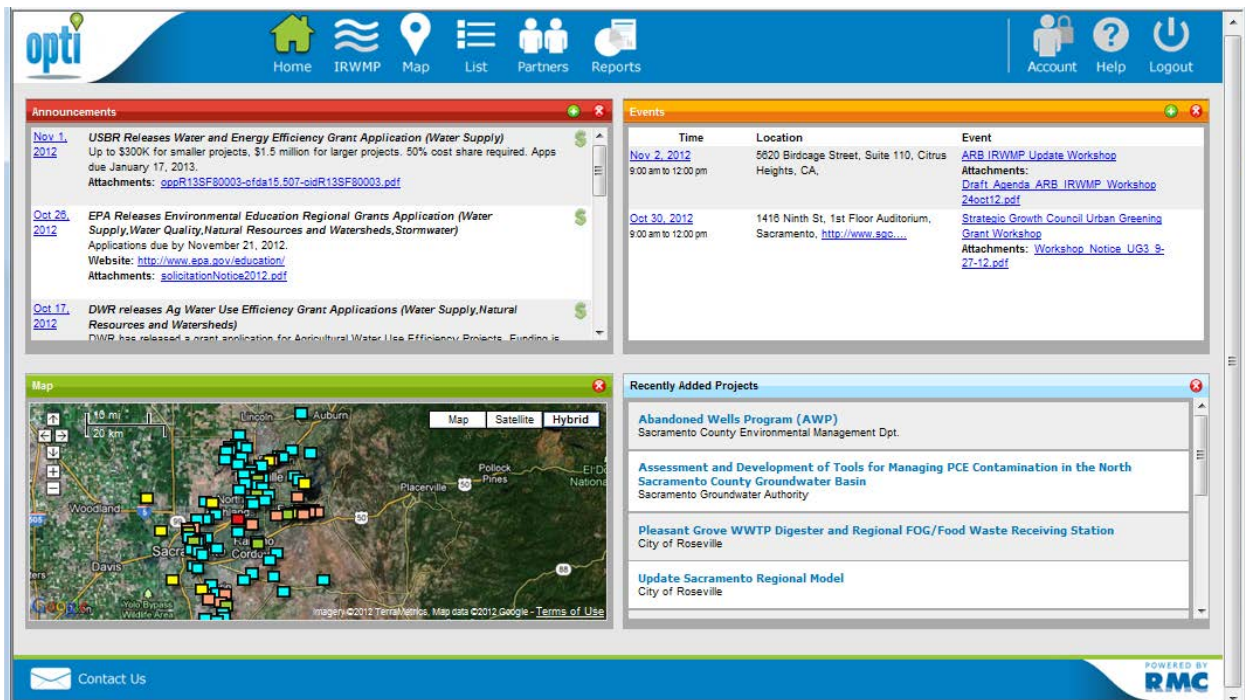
opti

Home IRWMP Map List Partners Reports

Account Help Logout

Announcements

Nov 1, 2012 USBR Releases Water and Energy Efficiency Grant Application (Water Supply)
Up to $300K for smaller projects, $1.5 million for larger projects. 50% cost share required. Apps due January 17, 2013.
Attachments: oppR13SF80003-cfda15.507-cidR13SF80003.pdf

Oct 26, 2012 EPA Releases Environmental Education Regional Grants Application (Water Supply,Water Quality,Natural Resources and Watersheds,Stormwater)
Applications due by November 21, 2012.
Website: http://www.epa.gov/education/
Attachments: solicitationNotice2012.pdf

Oct 17, 2012 DWR releases Ag Water Use Efficiency Grant Applications (Water Supply,Natural Resources and Watersheds)
DWR has released a grant application for Agricultural Water Use Efficiency Projects. Funding is

Events

| Time | Location | Event |
|---|---|---|
| Nov 2, 2012 9:00 am to 12:00 pm | 5620 Birdcage Street, Suite 110, Citrus Heights, CA, | ARB IRWMP Update Workshop Attachments: Draft Agenda ARB IRWMP Workshop 24oct12.pdf |
| Oct 30, 2012 9:00 am to 12:00 pm | 1416 Ninth St, 1st Floor Auditorium, Sacramento, http://www.sgc.... | Strategic Growth Council Urban Greening Grant Workshop Attachments: Workshop Notice UG3 9-27-12.pdf |

Map

10 mi
20 km
Map Satellite Hybrid
Lincoln Auburn Pollock Pines El Dorado National Placerville Woodland Sacramento Rancho Cordova Davis Yolo Bypass Wildlife Area 50 80 5 99
Google Imagery ©2012 TerraMetrics, Map data ©2012 Google - Terms of Use

Recently Added Projects

Abandoned Wells Program (AWP)
Sacramento County Environmental Management Dpt.

Assessment and Development of Tools for Managing PCE Contamination in the North Sacramento County Groundwater Basin
Sacramento Groundwater Authority

Pleasant Grove WWTP Digester and Regional FOG/Food Waste Receiving Station
City of Roseville

Update Sacramento Regional Model
City of Roseville

Contact Us

POWERED BY RMC